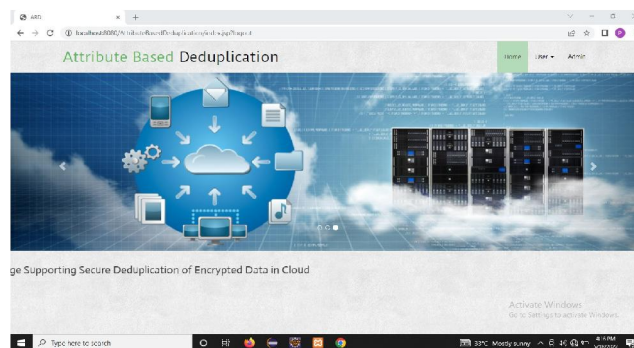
ABD
localhost:8080/AttributeBasedDeduplication/index.jsp?msg=it
Attribute Based Deduplication
Home
User ▾
Admin
ge Supporting Secure Deduplication of Encrypted Data in Cloud
Activate Windows
Go to Settings to activate Windows.
Type here to search
33°C Mostly sunny
4:16 PM
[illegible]